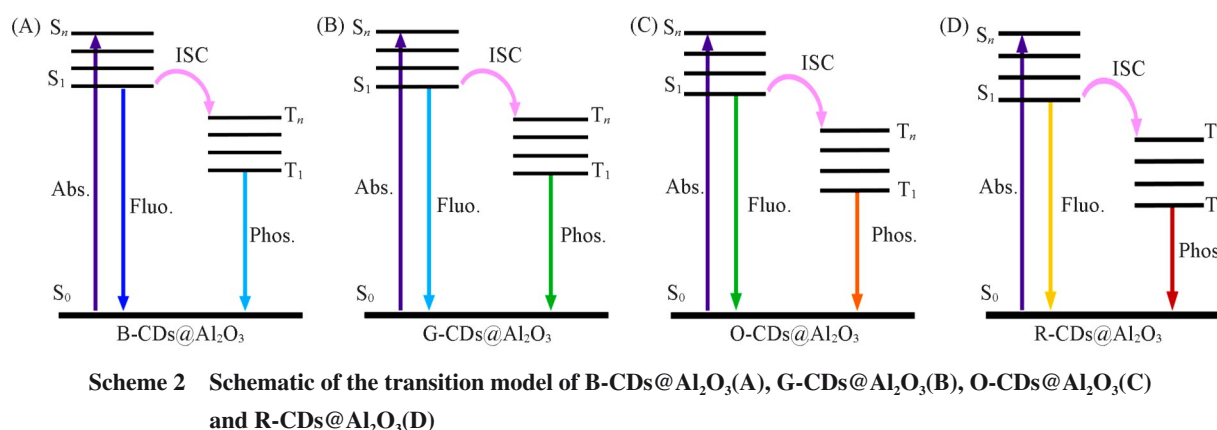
(A) $S_n$ $S_1$ ISC $T_n$ $T_1$ Abs. Fluo. Phos. $S_0$ B-CDs@$Al_2O_3$

(B) $S_n$ $S_1$ ISC $T_n$ $T_1$ Abs. Fluo. Phos. $S_0$ G-CDs@$Al_2O_3$

(C) $S_n$ $S_1$ ISC $T_n$ $T_1$ Abs. Fluo. Phos. $S_0$ O-CDs@$Al_2O_3$

(D) $S_n$ $S_1$ ISC T T Abs. Fluo. Phos $S_0$ R-CDs@$Al_2O_3$

Scheme 2 Schematic of the transition model of B-CDs@$Al_2O_3$(A), G-CDs@$Al_2O_3$(B), O-CDs@$Al_2O_3$(C) and R-CDs@$Al_2O_3$(D)